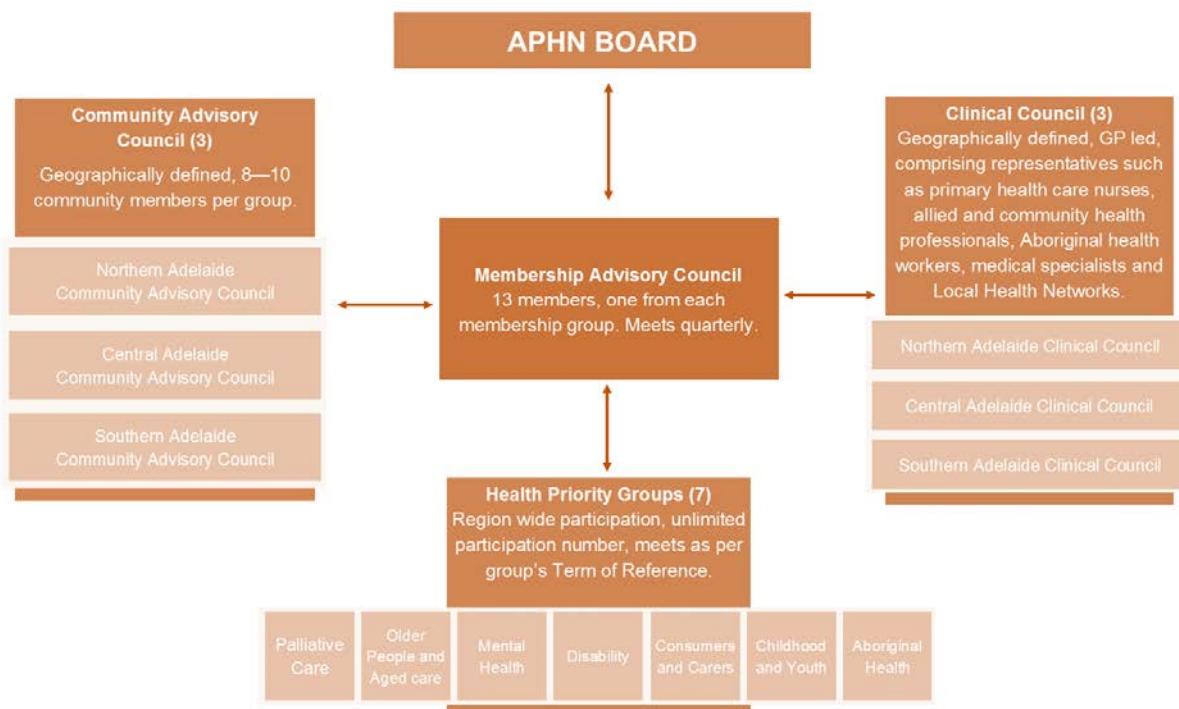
APHN BOARD

Community Advisory Council (3)
Geographically defined, 8—10 community members per group.

Northern Adelaide Community Advisory Council

Central Adelaide Community Advisory Council

Southern Adelaide Community Advisory Council

Membership Advisory Council
13 members, one from each membership group. Meets quarterly.

Clinical Council (3)
Geographically defined, GP led, comprising representatives such as primary health care nurses, allied and community health professionals, Aboriginal health workers, medical specialists and Local Health Networks.

Northern Adelaide Clinical Council

Central Adelaide Clinical Council

Southern Adelaide Clinical Council

Health Priority Groups (7)
Region wide participation, unlimited participation number, meets as per group's Term of Reference.

Palliative Care

Older People and Aged care

Mental Health

Disability

Consumers and Carers

Childhood and Youth

Aboriginal Health